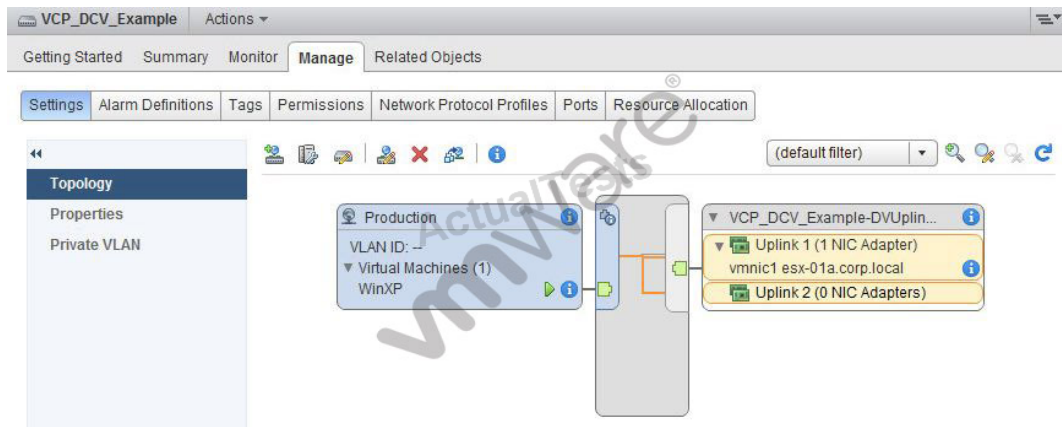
VCP_DCV_Example Actions

Getting Started Summary Monitor Manage Related Objects

Settings Alarm Definitions Tags Permissions Network Protocol Profiles Ports Resource Allocation

Topology
Properties
Private VLAN

(default filter)

Production
VLAN ID: --
▼ Virtual Machines (1)
WinXP

▼ VCP_DCV_Example-DVUplin...
▼ Uplink 1 (1 NIC Adapter)
vmnic1 esx-01a.corp.local
Uplink 2 (0 NIC Adapters)

ActualTests
vmware